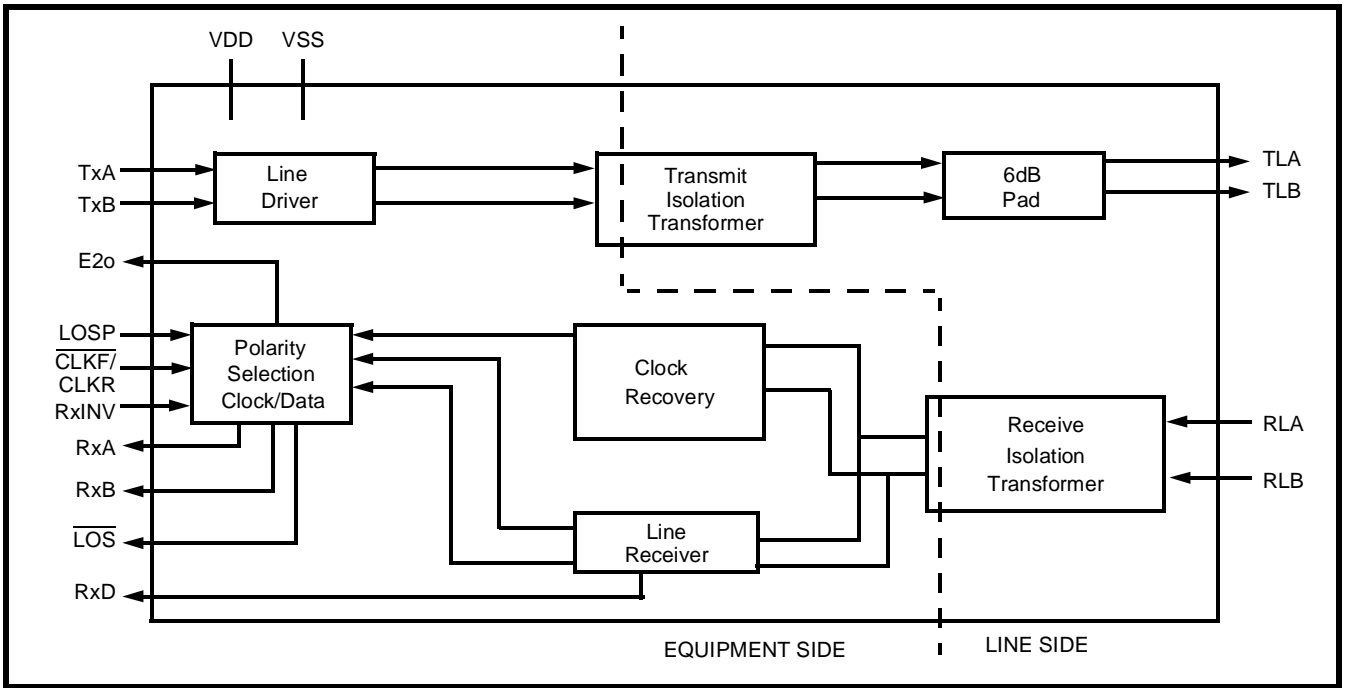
VDD VSS

TxA
TxB
Line Driver
Transmit Isolation Transformer
6dB Pad
TLA
TLB

E2o
LOSP
$\overline{CLKF}$/ CLKR
RxINV
Polarity Selection Clock/Data
Clock Recovery
Receive Isolation Transformer
RLA
RLB
RxA
RxB
$\overline{LOS}$
Line Receiver
RxD

EQUIPMENT SIDE
LINE SIDE